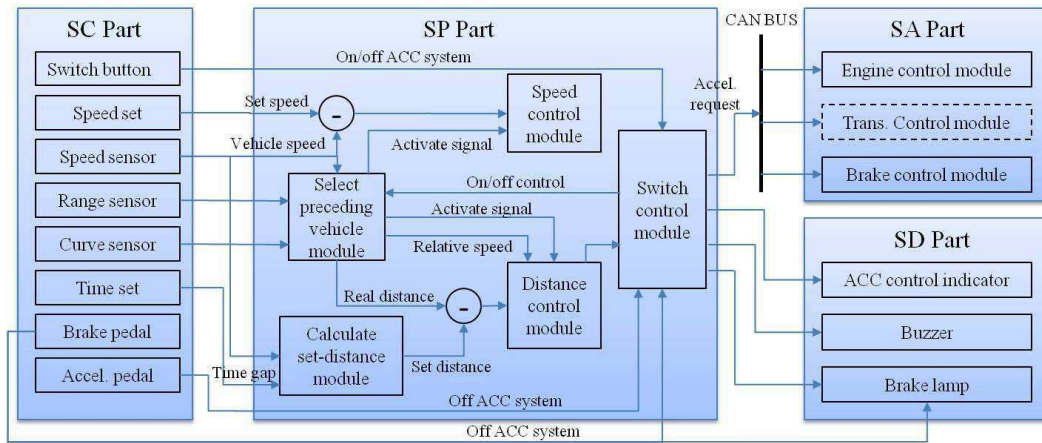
SC Part

Switch button

Speed set

Speed sensor

Range sensor

Curve sensor

Time set

Brake pedal

Accel. pedal

SP Part

On/off ACC system

Set speed

-

Speed control module

Vehicle speed

Activate signal

Select preceding vehicle module

On/off control

Activate signal

Relative speed

Switch control module

Real distance

-

Distance control module

Calculate set-distance module

Time gap

Set distance

Off ACC system

Off ACC system

CAN BUS

Accel. request

SA Part

Engine control module

Trans. Control module

Brake control module

SD Part

ACC control indicator

Buzzer

Brake lamp